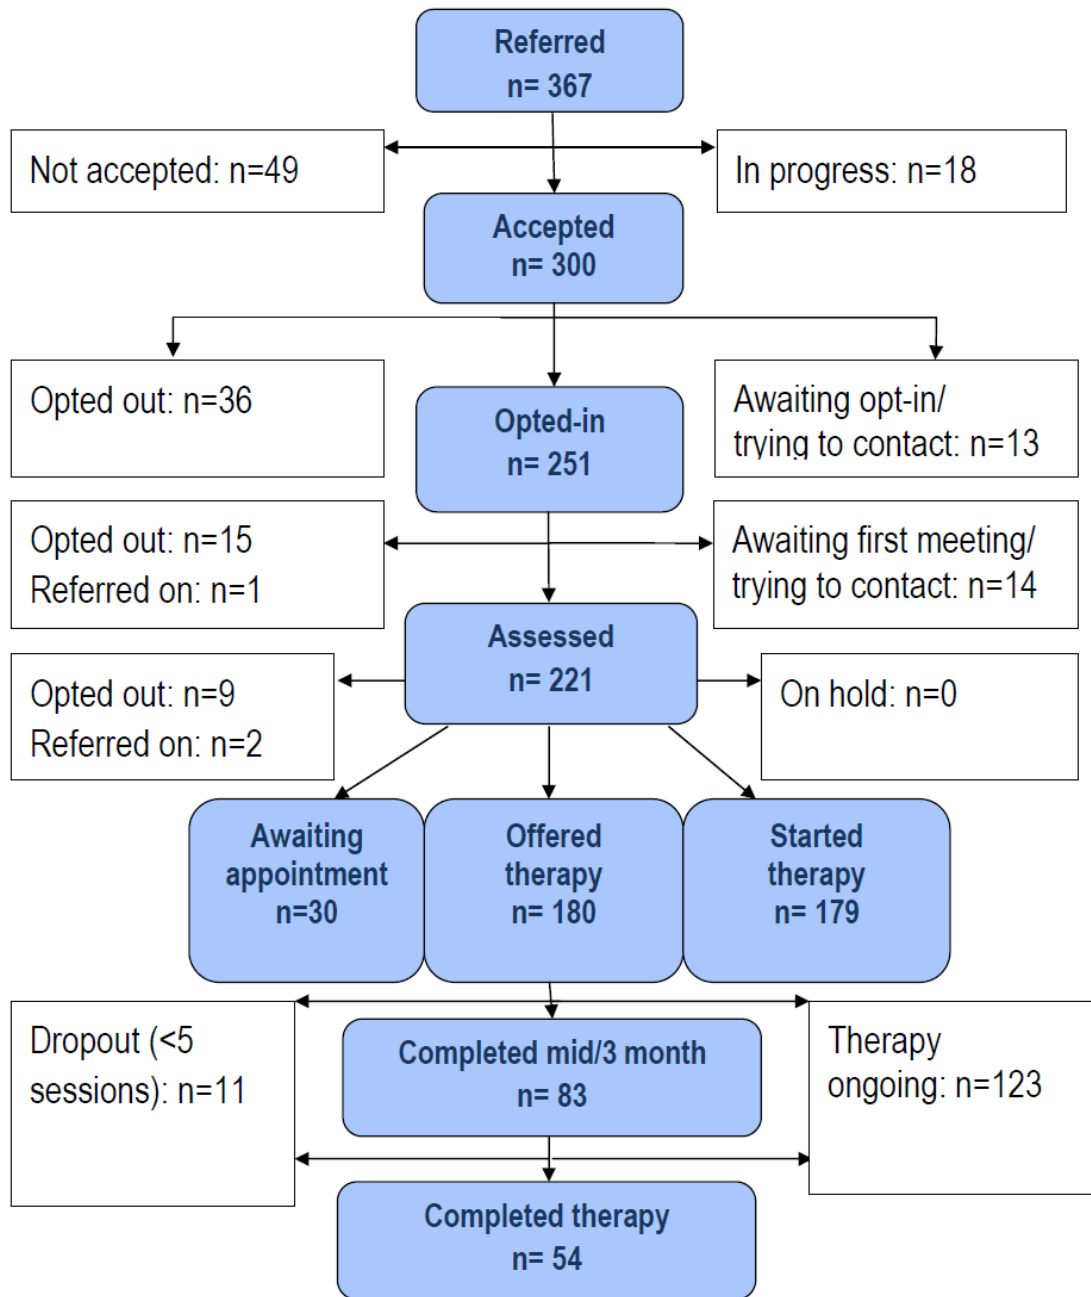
Referred
n= 367

Not accepted: n=49

In progress: n=18

Accepted
n= 300

Opted out: n=36

Opted-in
n= 251

Awaiting opt-in/
trying to contact: n=13

Opted out: n=15
Referred on: n=1

Awaiting first meeting/
trying to contact: n=14

Assessed
n= 221

Opted out: n=9
Referred on: n=2

On hold: n=0

Awaiting appointment
n=30

Offered therapy
n= 180

Started therapy
n= 179

Dropout (<5 sessions): n=11

Completed mid/3 month
n= 83

Therapy ongoing: n=123

Completed therapy
n= 54